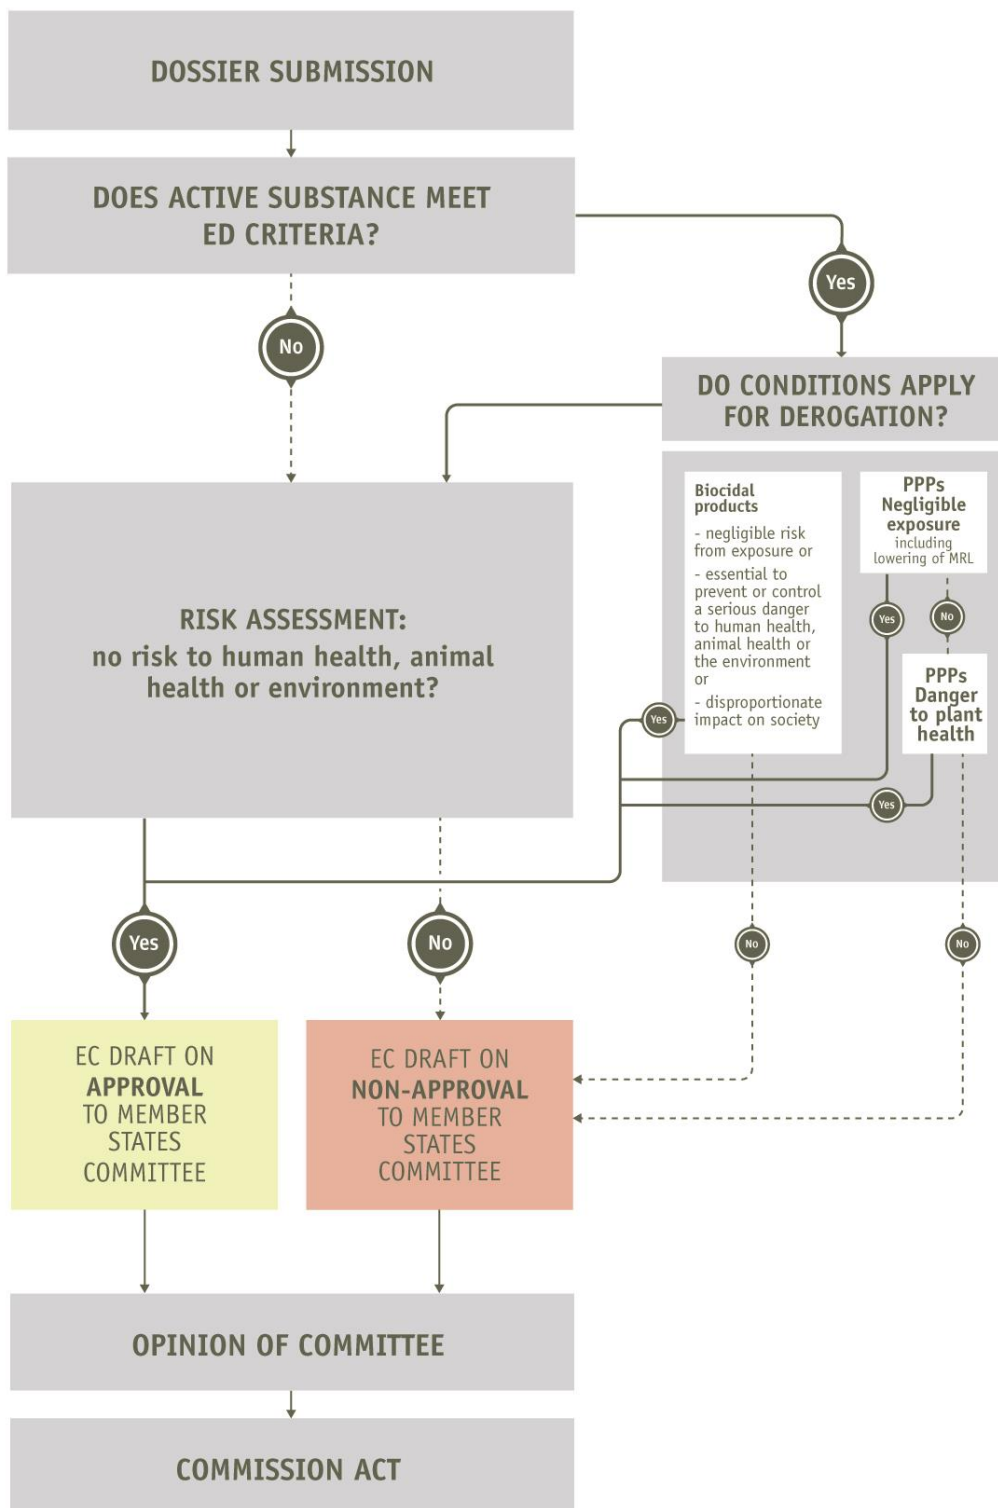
DOSSIER SUBMISSION

DOES ACTIVE SUBSTANCE MEET ED CRITERIA?

Yes

No

DO CONDITIONS APPLY FOR DEROGATION?

Biocidal products

- negligible risk from exposure or

- essential to prevent or control a serious danger to human health, animal health or the environment or

- disproportionate impact on society

PPPs Negligible exposure including lowering of MRL

Yes

No

PPPs Danger to plant health

Yes

Yes

RISK ASSESSMENT: no risk to human health, animal health or environment?

Yes

No

No

No

EC DRAFT ON APPROVAL TO MEMBER STATES COMMITTEE

EC DRAFT ON NON-APPROVAL TO MEMBER STATES COMMITTEE

OPINION OF COMMITTEE

COMMISSION ACT